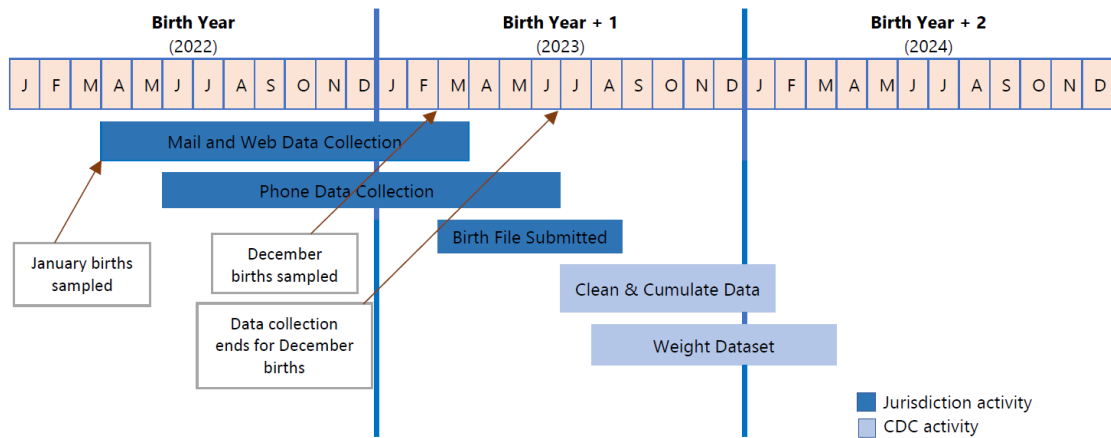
Birth Year
(2022)

Birth Year + 1
(2023)

Birth Year + 2
(2024)

| J | F | M | A | M | J | J | A | S | O | N | D | J | F | M | A | M | J | J | A | S | O | N | D | J | F | M | A | M | J | J | A | S | O | N | D |
|---|---|---|---|---|---|---|---|---|---|---|---|---|---|---|---|---|---|---|---|---|---|---|---|---|---|---|---|---|---|---|---|---|---|---|---|

Mail and Web Data Collection

Phone Data Collection

Birth File Submitted

Clean & Cumulate Data

Weight Dataset

January births sampled

December births sampled

Data collection ends for December births

Jurisdiction activity

CDC activity